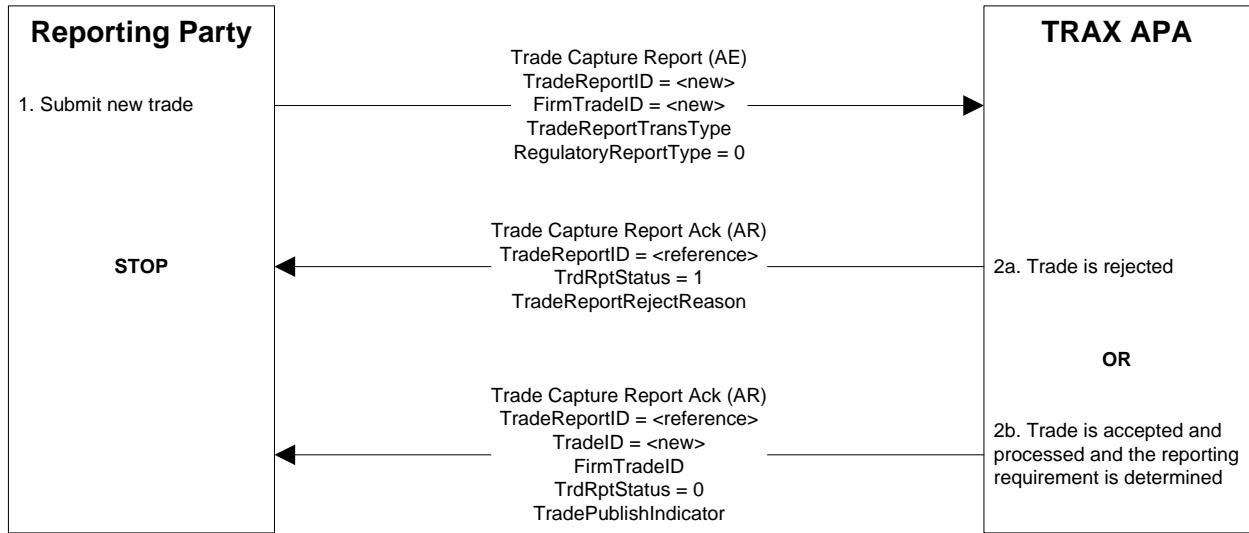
Reporting Party

TRAX APA

1. Submit new trade

Trade Capture Report (AE)
TradeReportID = <new>
FirmTradeID = <new>
TradeReportTransType
RegulatoryReportType = 0

STOP

Trade Capture Report Ack (AR)
TradeReportID = <reference>
TrdRptStatus = 1
TradeReportRejectReason

2a. Trade is rejected

OR

Trade Capture Report Ack (AR)
TradeReportID = <reference>
TradeID = <new>
FirmTradeID
TrdRptStatus = 0
TradePublishIndicator

2b. Trade is accepted and processed and the reporting requirement is determined